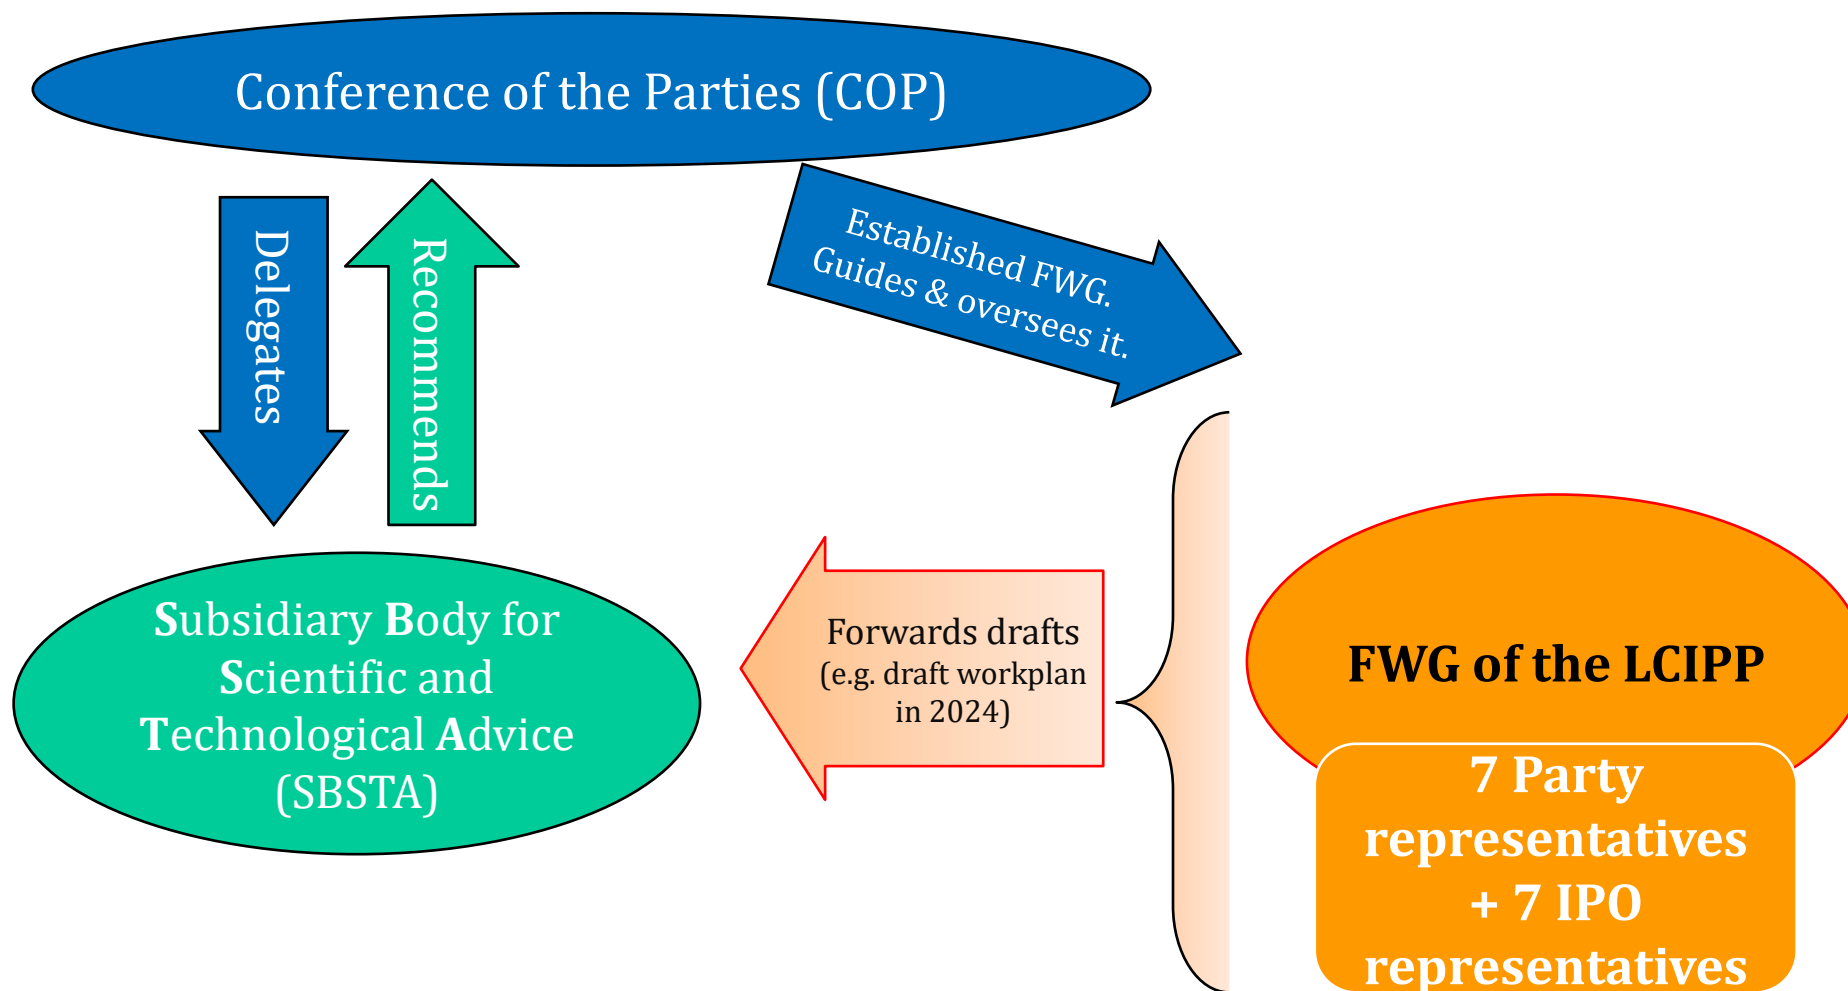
Conference of the Parties (COP)

Delegates

Recommends

Established FWG. Guides & oversees it.

Subsidiary Body for Scientific and Technological Advice (SBSTA)

Forwards drafts (e.g. draft workplan in 2024)

FWG of the LCIPP

7 Party representatives + 7 IPO representatives